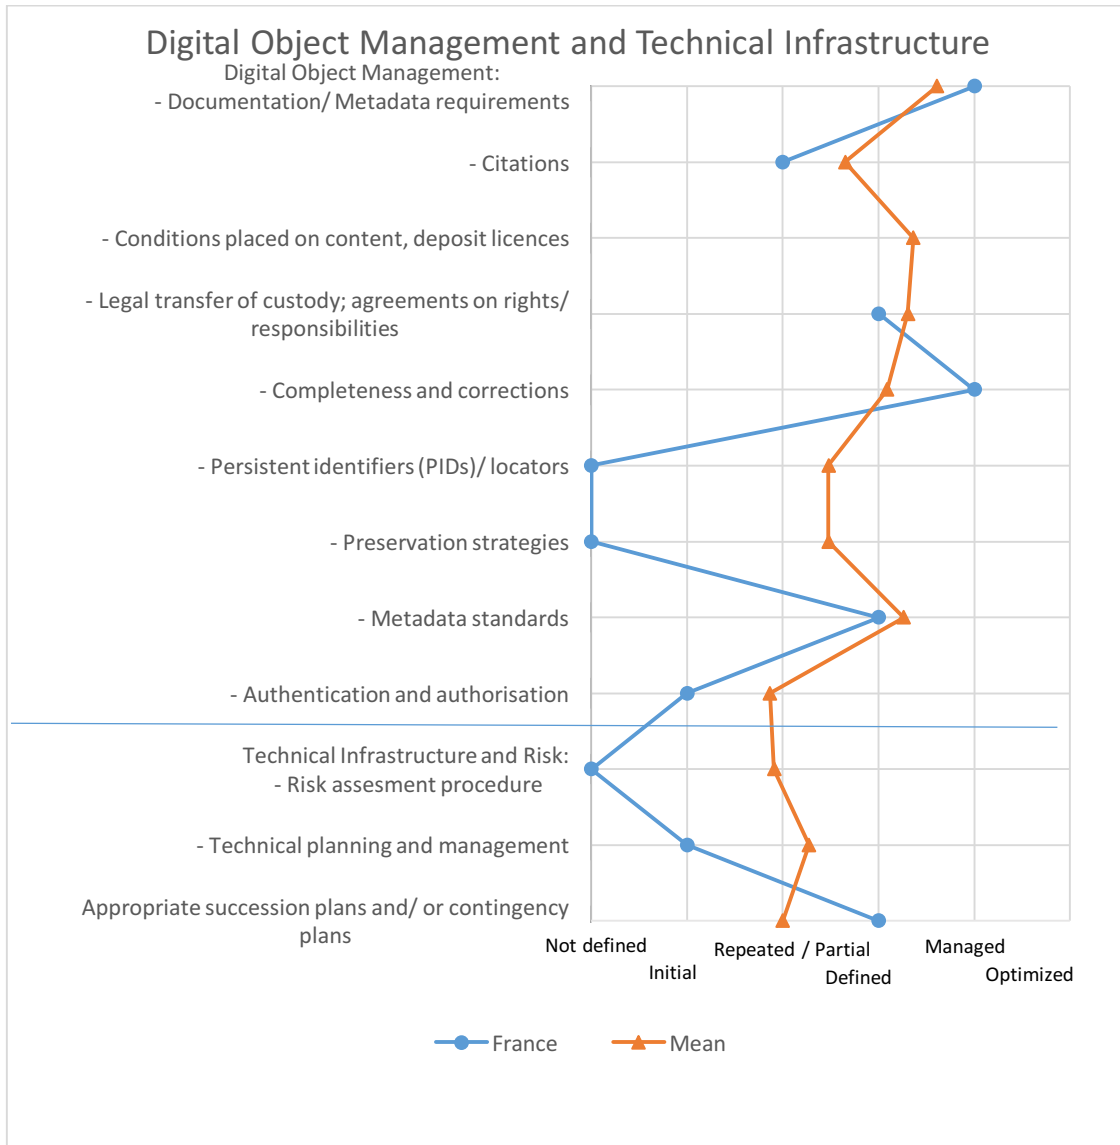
Digital Object Management and Technical Infrastructure

Digital Object Management:
- Documentation/ Metadata requirements

- Citations

- Conditions placed on content, deposit licences

- Legal transfer of custody; agreements on rights/ responsibilities

- Completeness and corrections

- Persistent identifiers (PIDs)/ locators

- Preservation strategies

- Metadata standards

- Authentication and authorisation

Technical Infrastructure and Risk:
- Risk assesment procedure

- Technical planning and management

Appropriate succession plans and/ or contingency plans

Not defined
Initial
Repeated / Partial
Defined
Managed
Optimized

France
Mean